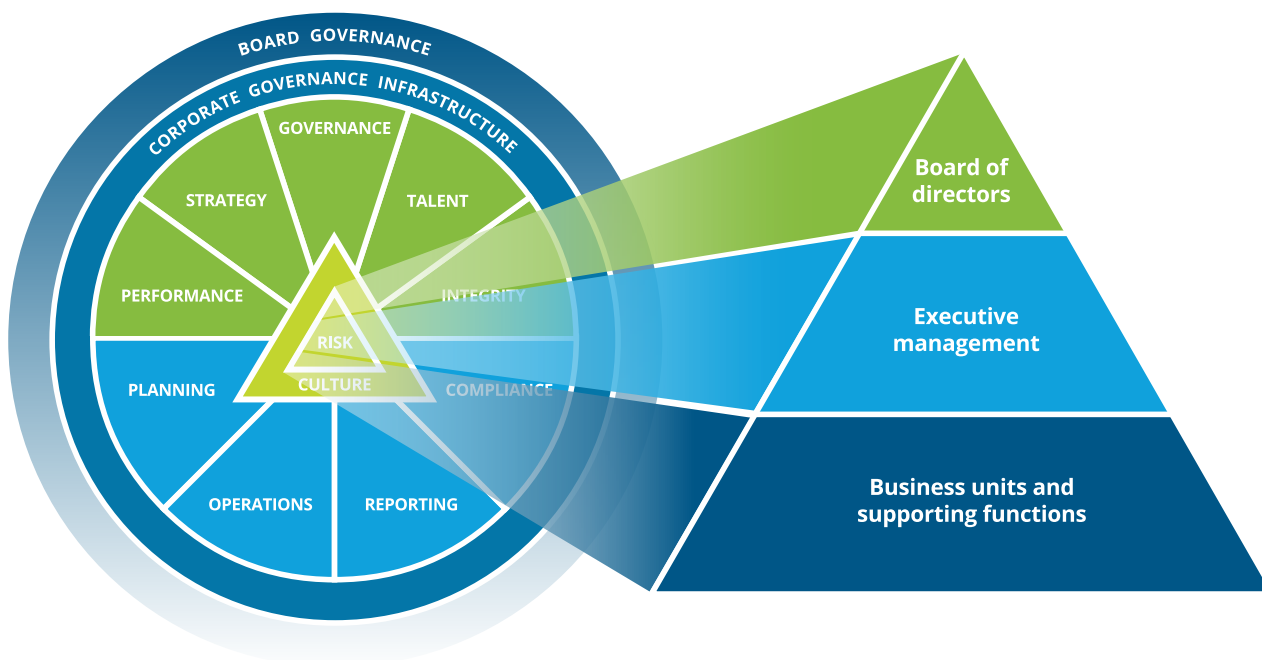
BOARD GOVERNANCE

CORPORATE GOVERNANCE INFRASTRUCTURE

GOVERNANCE

STRATEGY

TALENT

PERFORMANCE

INTEGRITY

RISK

CULTURE

PLANNING

COMPLIANCE

OPERATIONS

REPORTING

Board of directors

Executive management

Business units and supporting functions